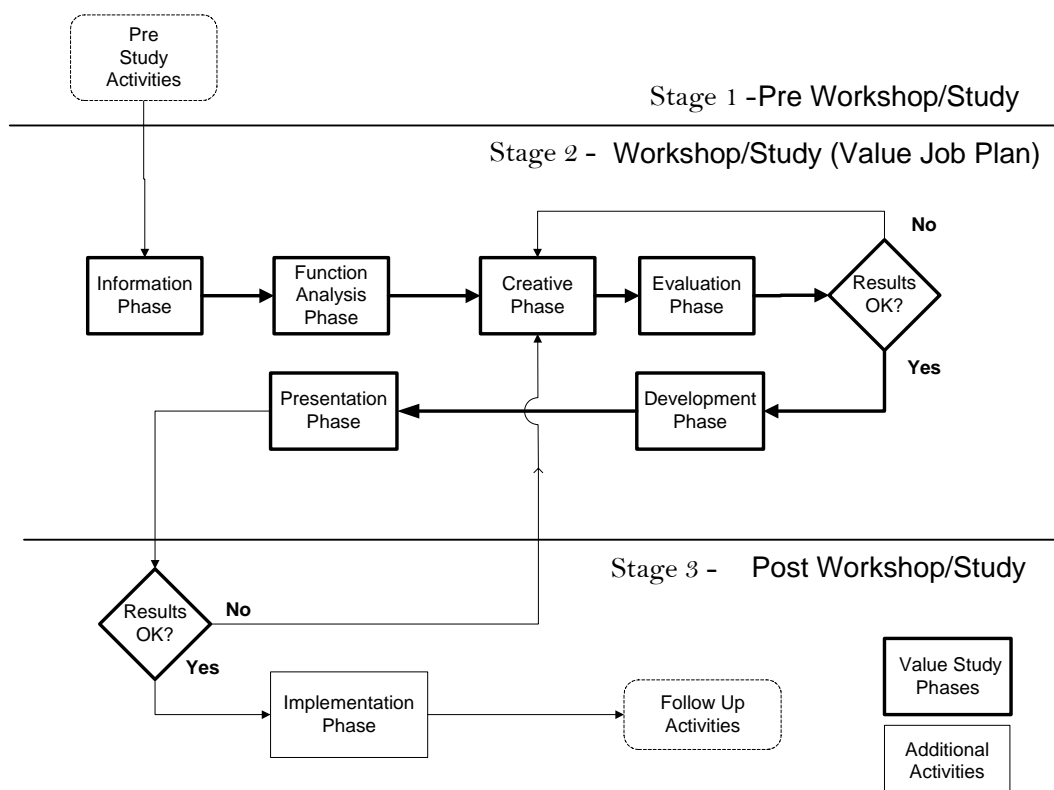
Pre Study Activities

Stage 1 -Pre Workshop/Study

Stage 2 - Workshop/Study (Value Job Plan)

No

Information Phase

Function Analysis Phase

Creative Phase

Evaluation Phase

Results OK?

Yes

Presentation Phase

Development Phase

Stage 3 - Post Workshop/Study

Results OK?

No

Yes

Implementation Phase

Follow Up Activities

Value Study Phases

Additional Activities